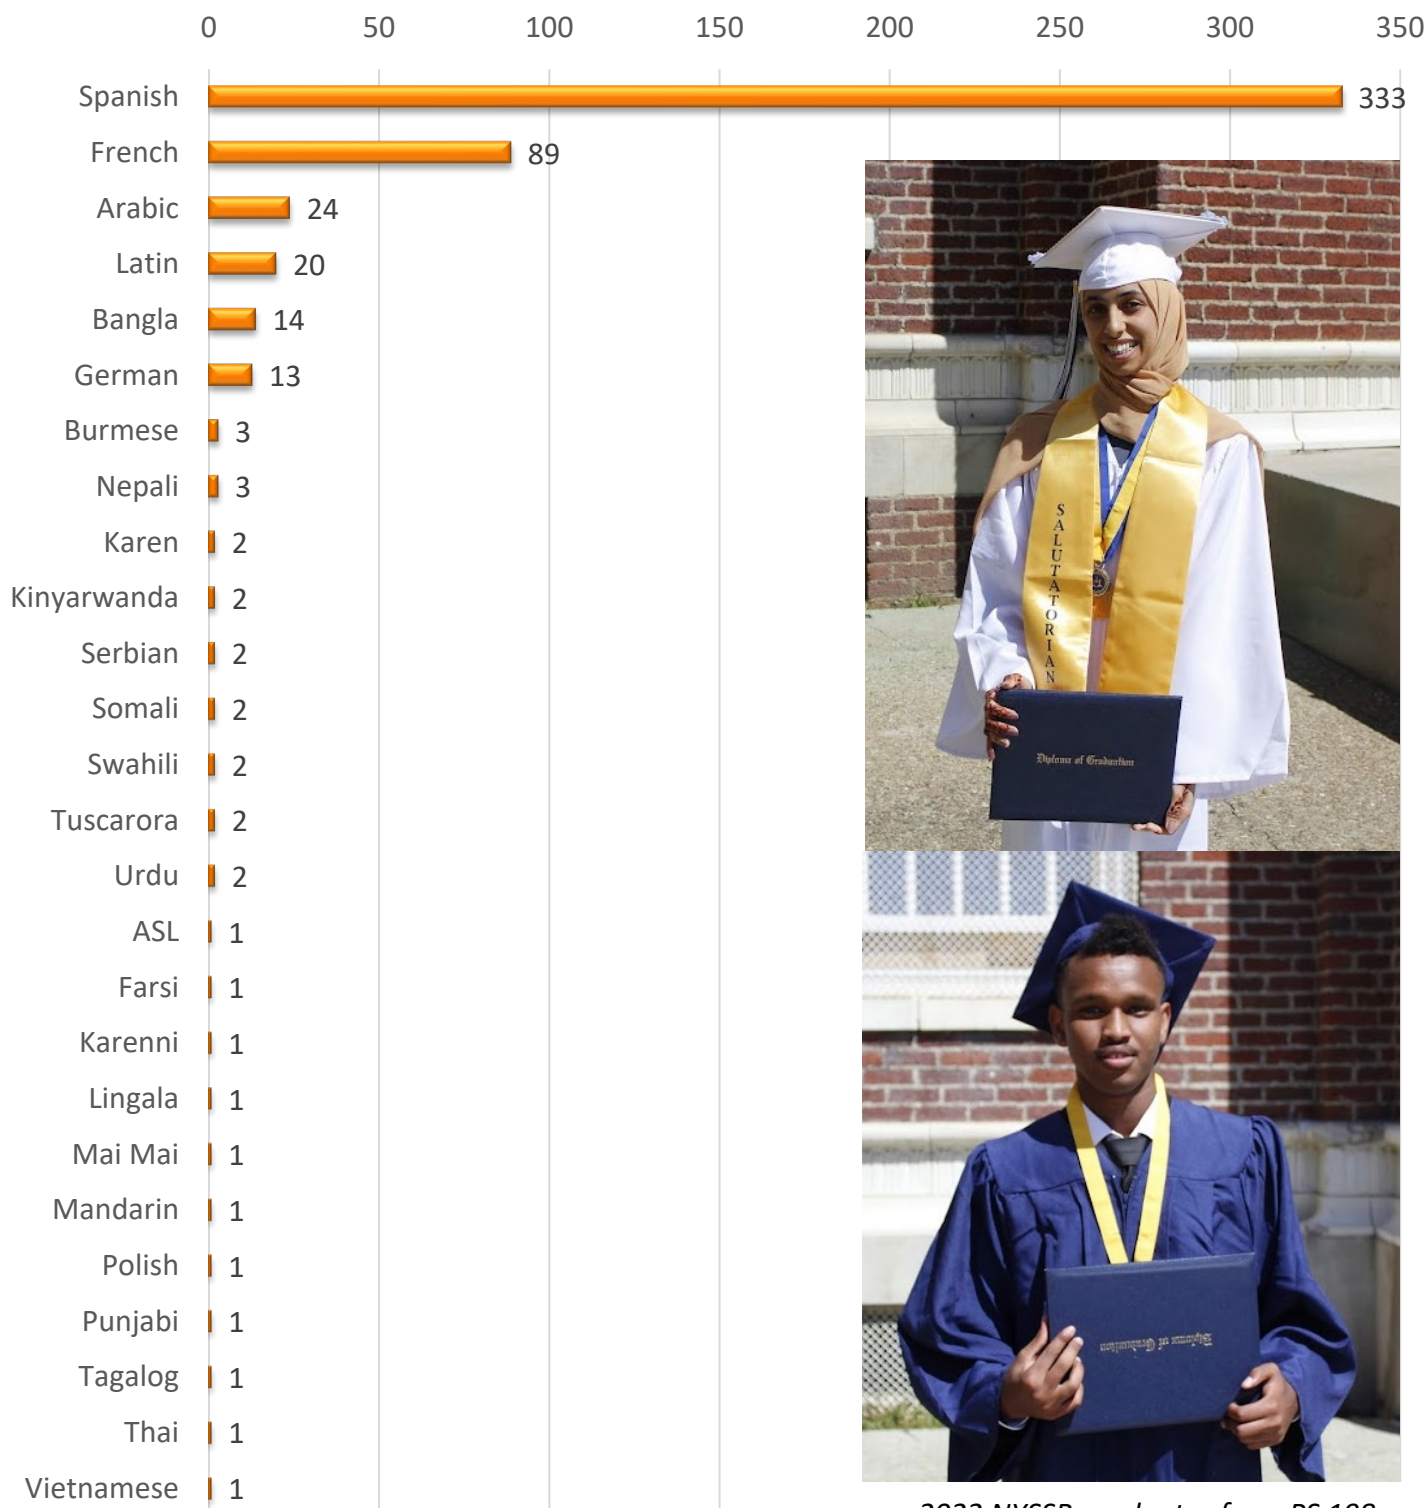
0 50 100 150 200 250 300 350

| Language | Count |
|---|---|
| Spanish | 333 |
| French | 89 |
| Arabic | 24 |
| Latin | 20 |
| Bangla | 14 |
| German | 13 |
| Burmese | 3 |
| Nepali | 3 |
| Karen | 2 |
| Kinyarwanda | 2 |
| Serbian | 2 |
| Somali | 2 |
| Swahili | 2 |
| Tuscarora | 2 |
| Urdu | 2 |
| ASL | 1 |
| Farsi | 1 |
| Karenni | 1 |
| Lingala | 1 |
| Mai Mai | 1 |
| Mandarin | 1 |
| Polish | 1 |
| Punjabi | 1 |
| Tagalog | 1 |
| Thai | 1 |
| Vietnamese | 1 |

SALUTATORIAN

Diploma of Graduation

Diploma of Graduation

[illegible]